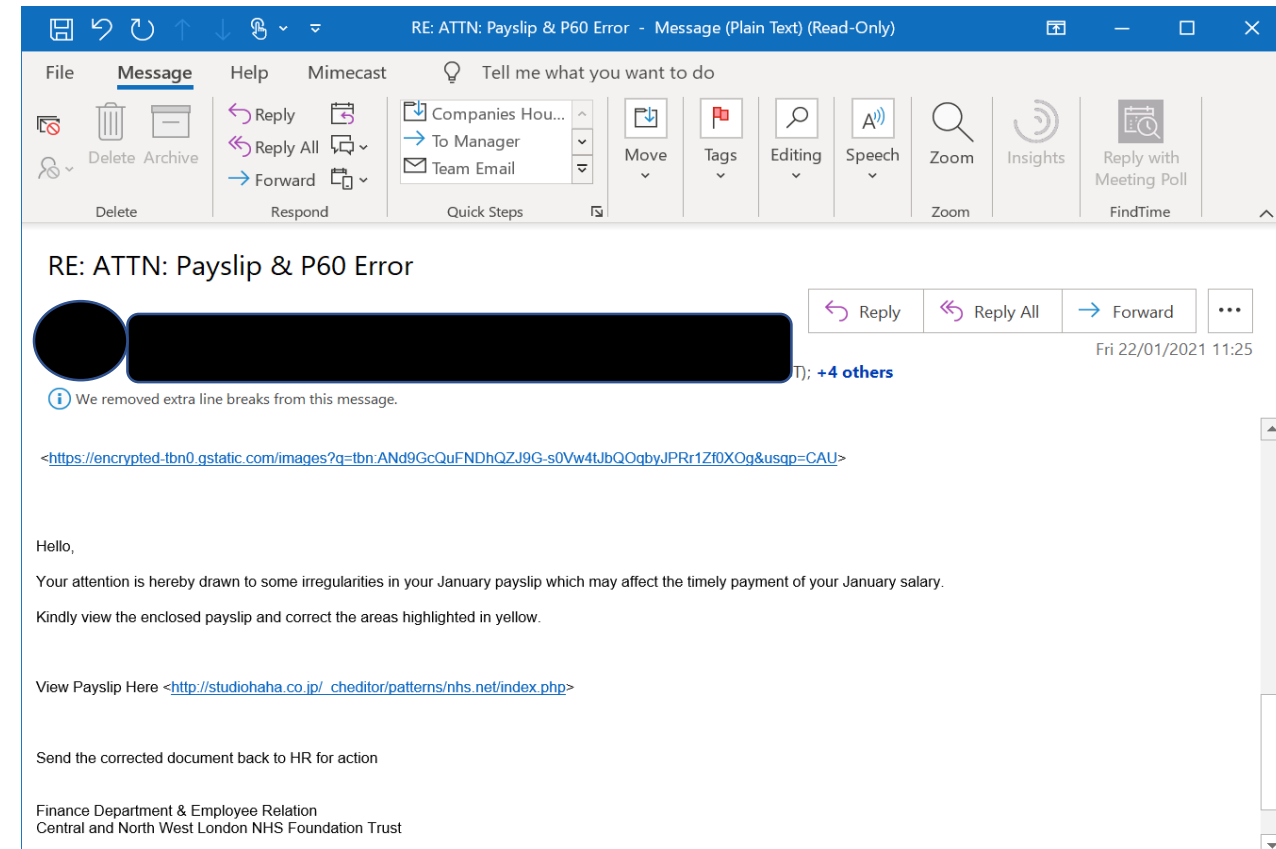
RE: ATTN: Payslip & P60 Error - Message (Plain Text) (Read-Only)

File Message Help Mimecast Tell me what you want to do

Delete Archive
Delete

Reply
Reply All
Forward
Respond

Companies Hou...
To Manager
Team Email
Quick Steps

Move
Tags
Editing
Speech
Zoom
Zoom
Insights
Reply with Meeting Poll
FindTime

RE: ATTN: Payslip & P60 Error

Reply Reply All Forward ...

T); +4 others
Fri 22/01/2021 11:25

We removed extra line breaks from this message.

<https://encrypted-tbn0.gstatic.com/images?q=tbn:ANd9GcQuFNDhQZJ9G-s0Vw4tJbQOqbyJPRr1Zf0XOg&usqp=CAU>

Hello,

Your attention is hereby drawn to some irregularities in your January payslip which may affect the timely payment of your January salary.

Kindly view the enclosed payslip and correct the areas highlighted in yellow.

View Payslip Here <http://studiohaha.co.jp/_cheditor/patterns/nhs.net/index.php>

Send the corrected document back to HR for action

Finance Department & Employee Relation
Central and North West London NHS Foundation Trust